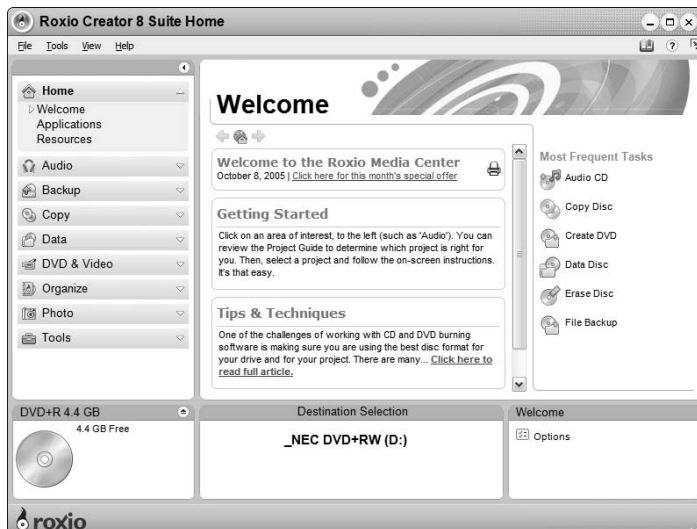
Roxio Creator 8 Suite Home

File Tools View Help

Home
Welcome
Applications
Resources

Audio
Backup
Copy
Data
DVD & Video
Organize
Photo
Tools

Welcome

Welcome to the Roxio Media Center
October 8, 2005 | Click here for this month's special offer

Getting Started
Click on an area of interest, to the left (such as 'Audio'). You can review the Project Guide to determine which project is right for you. Then, select a project and follow the on-screen instructions. It's that easy.

Tips & Techniques
One of the challenges of working with CD and DVD burning software is making sure you are using the best disc format for your drive and for your project. There are many... Click here to read full article.

Most Frequent Tasks
Audio CD
Copy Disc
Create DVD
Data Disc
Erase Disc
File Backup

DVD+R 4.4 GB
4.4 GB Free

Destination Selection
_NEC DVD+RW (D:)

Welcome
Options

roxio